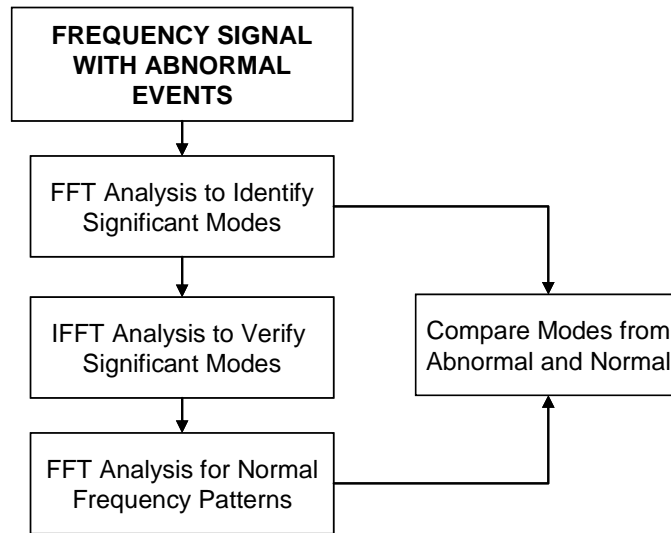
FREQUENCY SIGNAL WITH ABNORMAL EVENTS

FFT Analysis to Identify Significant Modes

IFFT Analysis to Verify Significant Modes

FFT Analysis for Normal Frequency Patterns

Compare Modes from Abnormal and Normal